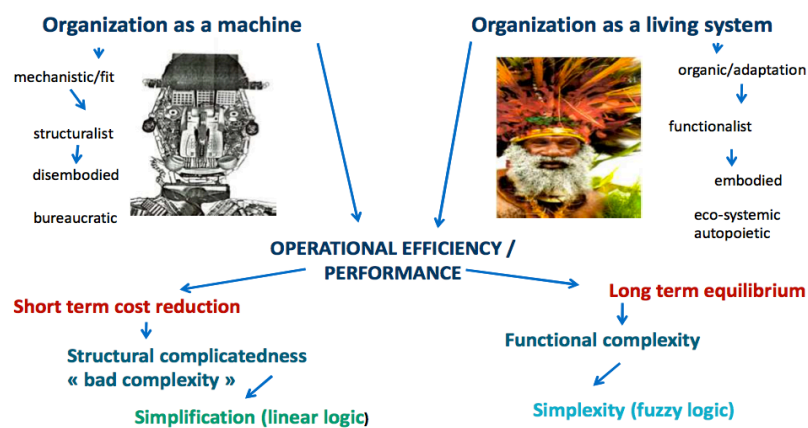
Organization as a machine

mechanistic/fit

structuralist

disembodied

bureaucratic

Organization as a living system

organic/adaptation

functionalist

embodied

eco-systemic autopoietic

OPERATIONAL EFFICIENCY / PERFORMANCE

Short term cost reduction

Structural complicatedness « bad complexity »

Simplification (linear logic)

Long term equilibrium

Functional complexity

Simplexity (fuzzy logic)